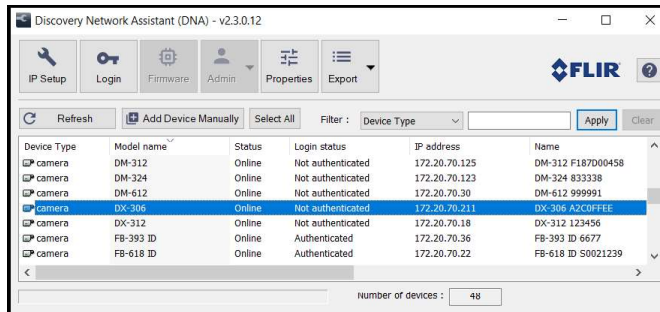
Discovery Network Assistant (DNA) - v2.3.0.12

IP Setup | Login | Firmware | Admin | Properties | Export

FLIR

Refresh | Add Device Manually | Select All | Filter : | Device Type | Apply | Clear

| Device Type | Model name | Status | Login status | IP address | Name |
|---|---|---|---|---|---|
| camera | DM-312 | Online | Not authenticated | 172.20.70.125 | DM-312 F187D00458 |
| camera | DM-324 | Online | Not authenticated | 172.20.70.123 | DM-324 833338 |
| camera | DM-612 | Online | Not authenticated | 172.20.70.30 | DM-612 999991 |
| camera | DX-306 | Online | Not authenticated | 172.20.70.211 | DX-306 A2C0FFEE |
| camera | DX-312 | Online | Not authenticated | 172.20.70.18 | DX-312 123456 |
| camera | FB-393 ID | Online | Authenticated | 172.20.70.36 | FB-393 ID 6677 |
| camera | FB-618 ID | Online | Authenticated | 172.20.70.22 | FB-618 ID S0021239 |

Number of devices : 48